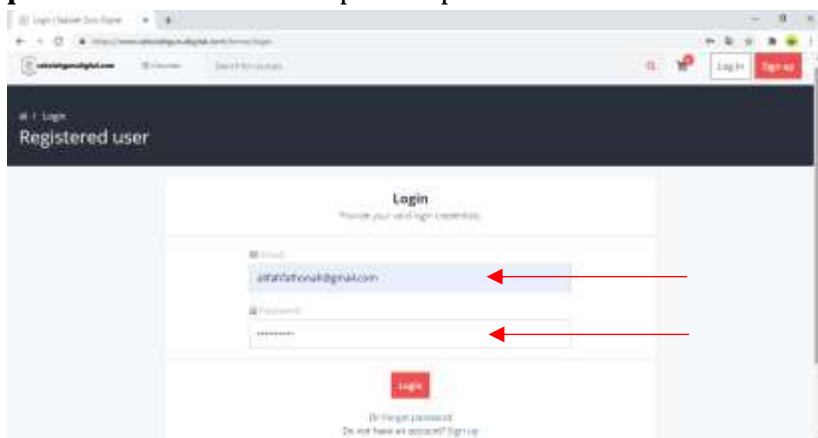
Login | Sekolah Guru Digital

Log in

Sign up

Login

Registered user

Login

Provide your valid login credentials

Email

alifahfathonah@gmail.com

Password

••••••••••

Login

Or Forgot password

Do not have an account? Sign up